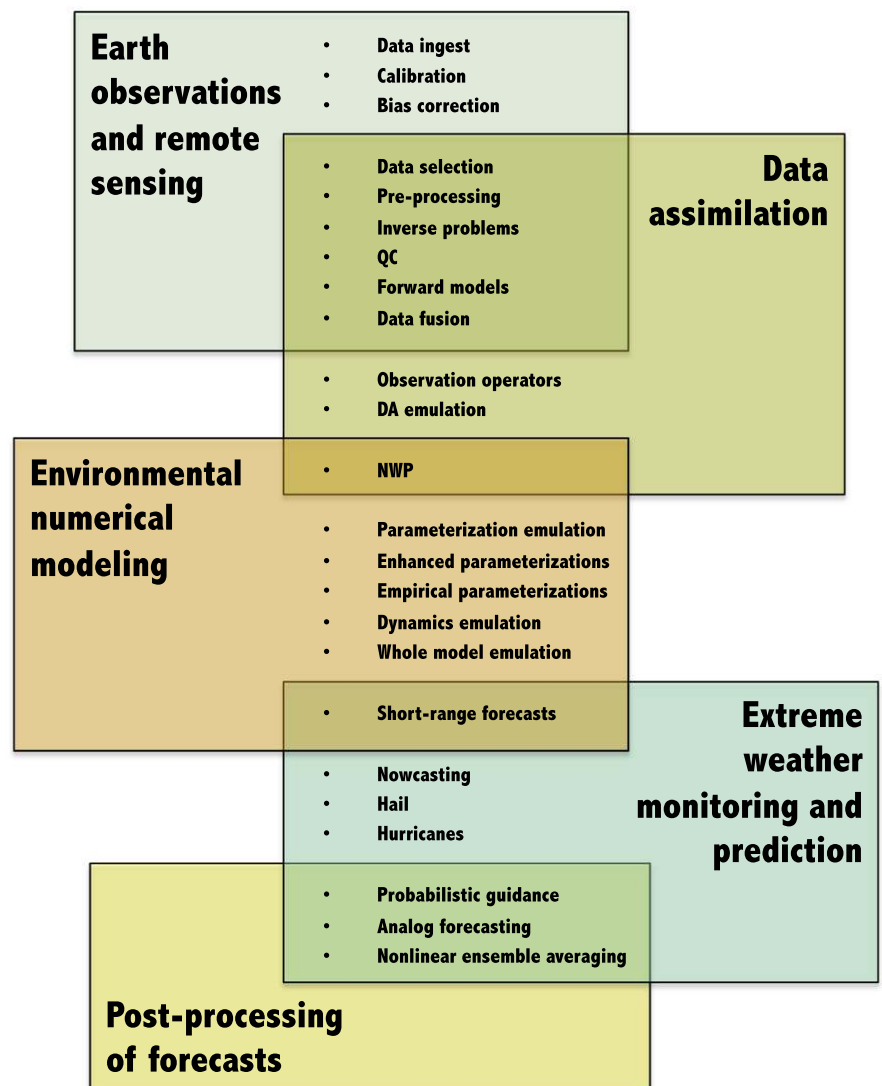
Earth observations and remote sensing

- Data ingest
- Calibration
- Bias correction

Data assimilation

- Data selection
- Pre-processing
- Inverse problems
- QC
- Forward models
- Data fusion

- Observation operators
- DA emulation

Environmental numerical modeling

- NWP

- Parameterization emulation
- Enhanced parameterizations
- Empirical parameterizations
- Dynamics emulation
- Whole model emulation

- Short-range forecasts

Extreme weather monitoring and prediction

- Nowcasting
- Hail
- Hurricanes

- Probabilistic guidance
- Analog forecasting
- Nonlinear ensemble averaging

Post-processing of forecasts